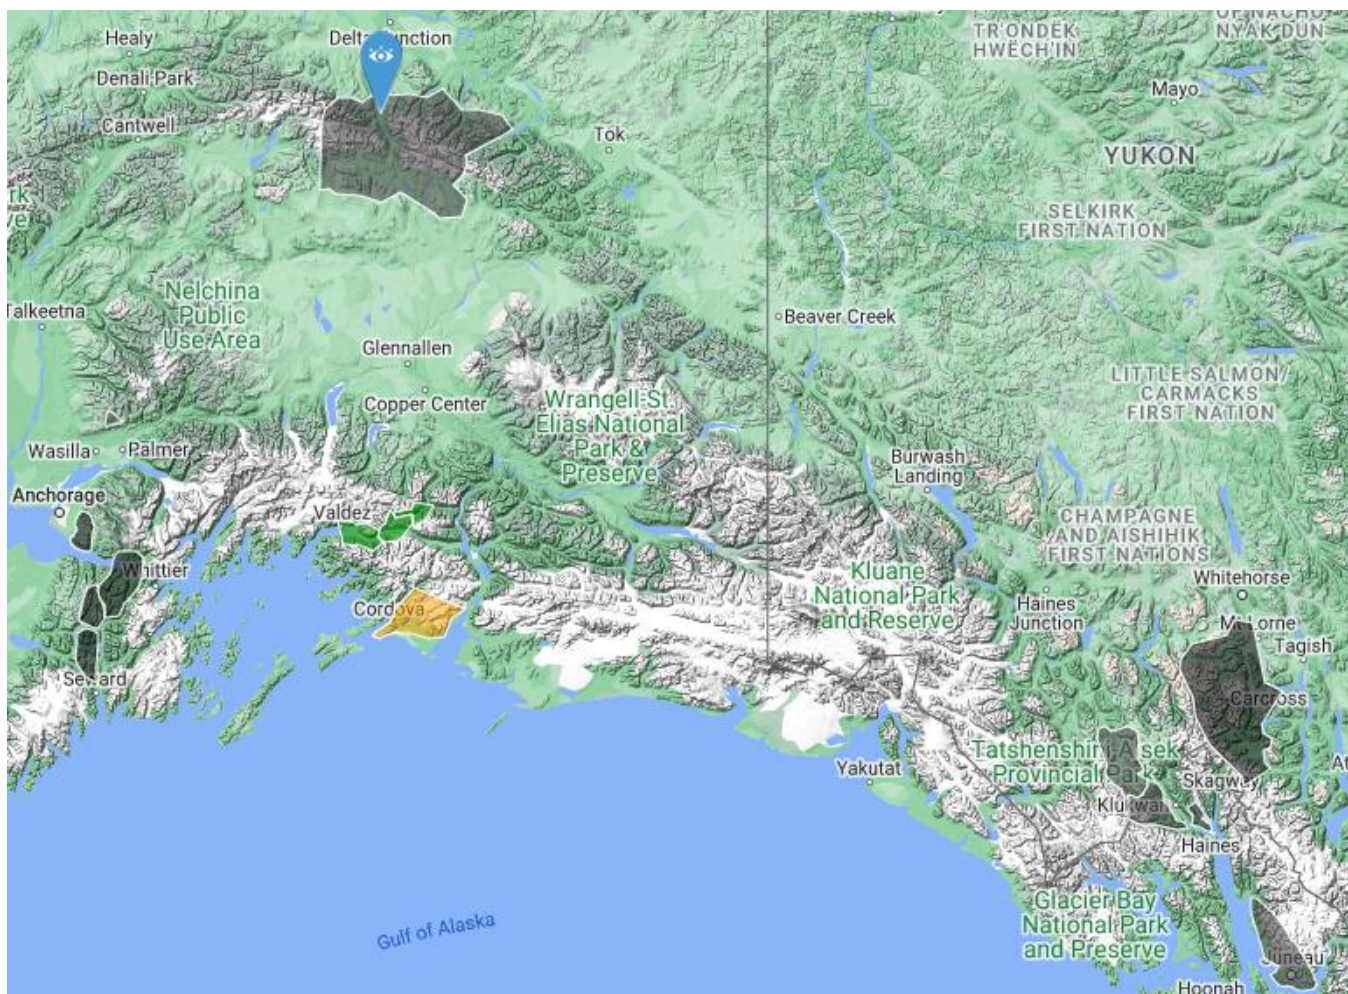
Healy
Delta Junction
Denali Park
Cantwell
Tok
TR'ONDËK HWËCH'IN
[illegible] NACHO NYAK DUN
Mayo
YUKON
SELKIRK FIRST NATION
Nelchina Public Use Area
Talkeetna
Glennallen
Beaver Creek
Copper Center
Wrangell-St. Elias National Park & Preserve
LITTLE SALMON/ CARMACKS FIRST NATION
Wasilla
Palmer
Burwash Landing
Anchorage
Valdez
CHAMPAGNE AND AISHIHIK FIRST NATIONS
Whittier
Kluane National Park and Reserve
Whitehorse
Cordova
Haines Junction
M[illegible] Lorne
Tagish
Seward
Carcross
Yakutat
Tatshenshini-Alsek Provincial Park
Skagway
Klukwan
Haines
Glacier Bay National Park and Preserve
Gulf of Alaska
Juneau
Hoonah